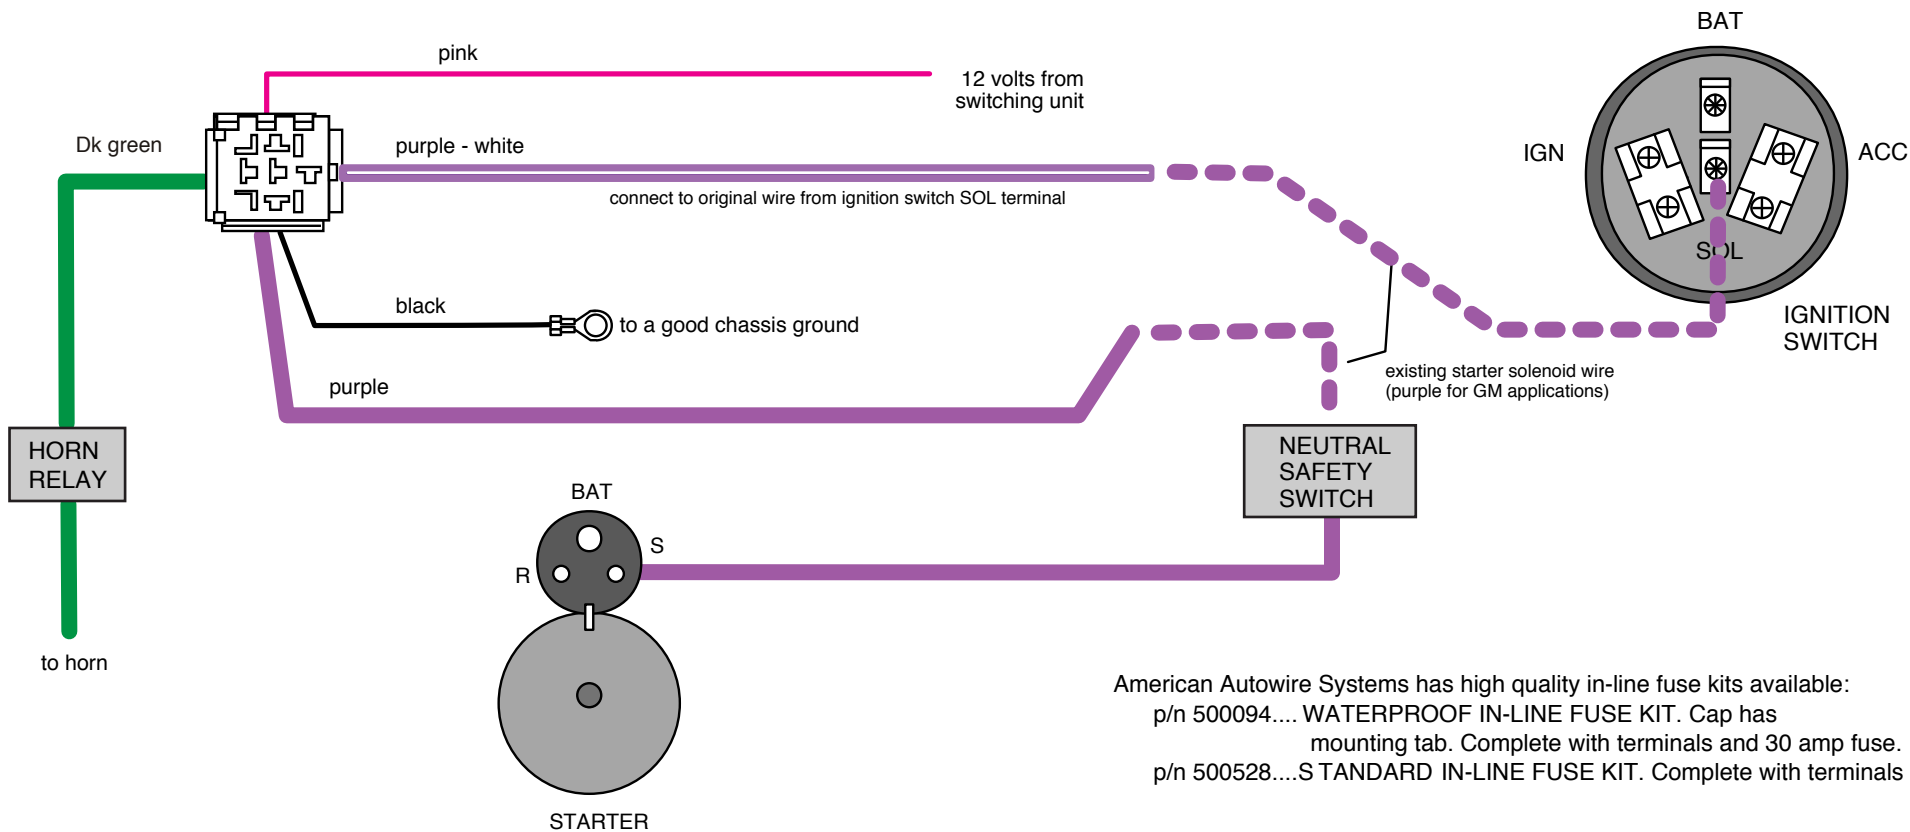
pink

12 volts from switching unit

BAT

IGN

ACC

Dk green

purple - white

connect to original wire from ignition switch SOL terminal

SOL

black

to a good chassis ground

IGNITION SWITCH

purple

existing starter solenoid wire (purple for GM applications)

HORN RELAY

NEUTRAL SAFETY SWITCH

BAT

S

R

to horn

STARTER

American Autowire Systems has high quality in-line fuse kits available:
p/n 500094.... WATERPROOF IN-LINE FUSE KIT. Cap has mounting tab. Complete with terminals and 30 amp fuse.
p/n 500528....S TANDARD IN-LINE FUSE KIT. Complete with terminals